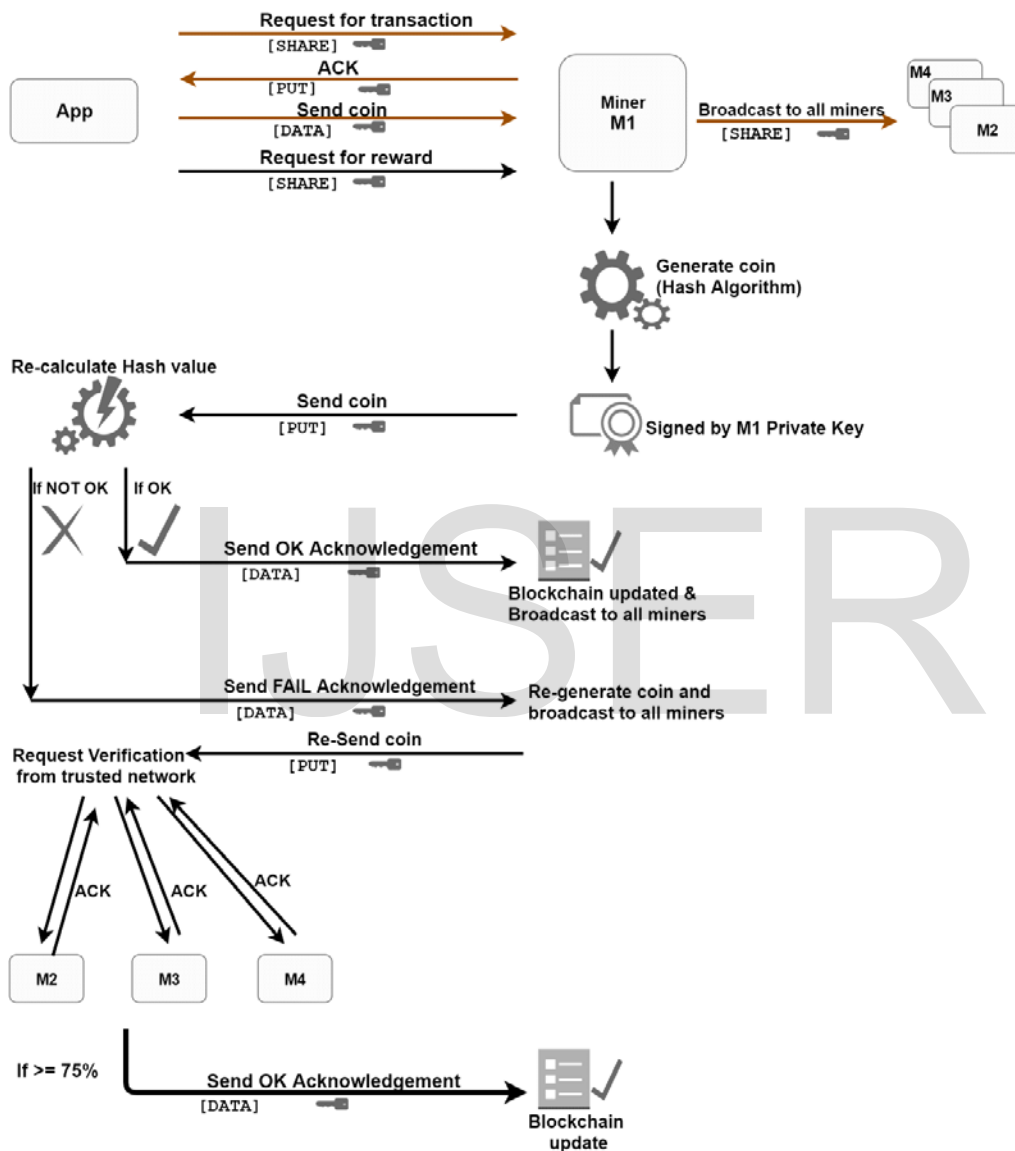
Request for transaction
[SHARE]
ACK
[PUT]
Send coin
[DATA]
Request for reward
[SHARE]

App

Miner
M1

Broadcast to all miners
[SHARE]

M4
M3
M2

Generate coin
(Hash Algorithm)

Re-calculate Hash value

Send coin
[PUT]

Signed by M1 Private Key

If NOT OK
If OK

Send OK Acknowledgement
[DATA]

Blockchain updated &
Broadcast to all miners

IJSER

Send FAIL Acknowledgement
[DATA]

Re-generate coin and
broadcast to all miners

Request Verification
from trusted network

Re-Send coin
[PUT]

ACK
ACK
ACK

M2
M3
M4

If >= 75%

Send OK Acknowledgement
[DATA]

Blockchain
update